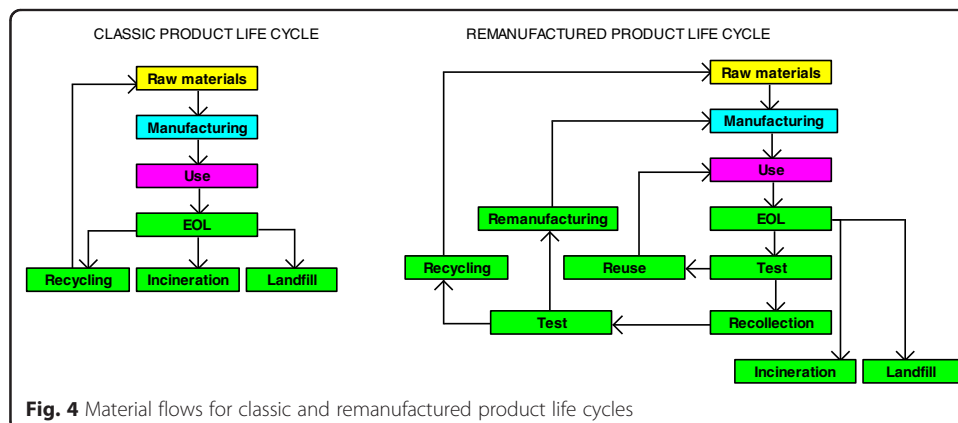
CLASSIC PRODUCT LIFE CYCLE

Raw materials

Manufacturing

Use

EOL

Recycling

Incineration

Landfill

REMANUFACTURED PRODUCT LIFE CYCLE

Raw materials

Manufacturing

Use

Remanufacturing

EOL

Recycling

Reuse

Test

Test

Recollection

Incineration

Landfill

**Fig. 4** Material flows for classic and remanufactured product life cycles